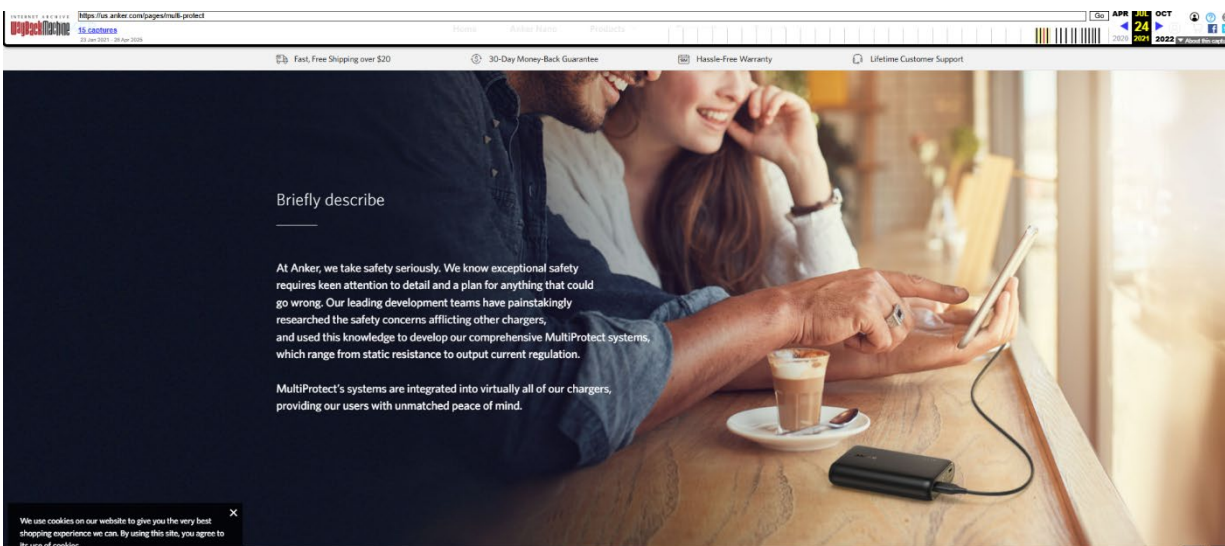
INTERNET ARCHIVE
WayBackMachine
https://us.anker.com/pages/multi-protect
Go
16 captures
23 Jan 2021 - 26 Apr 2025
Home Anker Name Products
APR JUL OCT
24
2020 2021 2022
About this capture

Fast, Free Shipping over $20
30-Day Money-Back Guarantee
Hassle-Free Warranty
Lifetime Customer Support

Briefly describe

At Anker, we take safety seriously. We know exceptional safety requires keen attention to detail and a plan for anything that could go wrong. Our leading development teams have painstakingly researched the safety concerns afflicting other chargers, and used this knowledge to develop our comprehensive MultiProtect systems, which range from static resistance to output current regulation.

MultiProtect's systems are integrated into virtually all of our chargers, providing our users with unmatched peace of mind.

We use cookies on our website to give you the very best shopping experience we can. By using this site, you agree to its use of cookies.